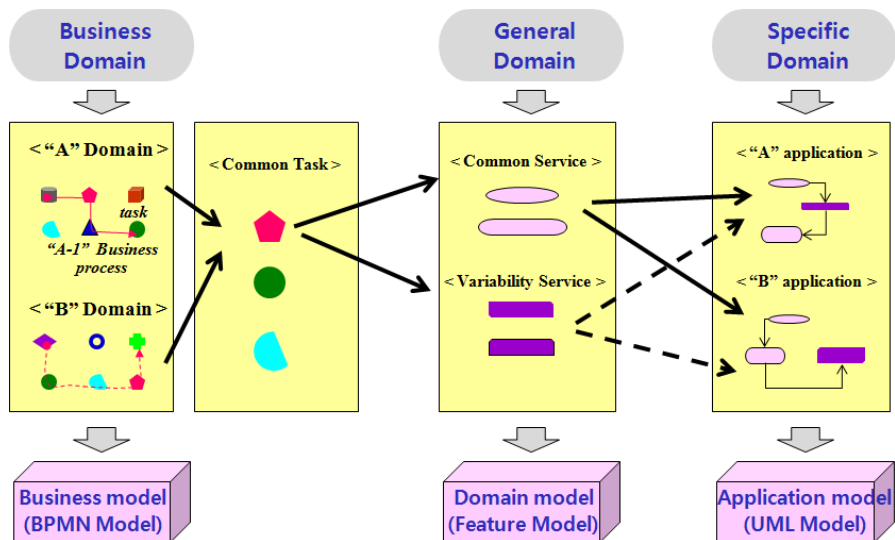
Business Domain

< "A" Domain >

task

"A-1" Business process

< "B" Domain >

Business model (BPMN Model)

< Common Task >

General Domain

< Common Service >

< Variability Service >

Domain model (Feature Model)

Specific Domain

< "A" application >

< "B" application >

Application model (UML Model)